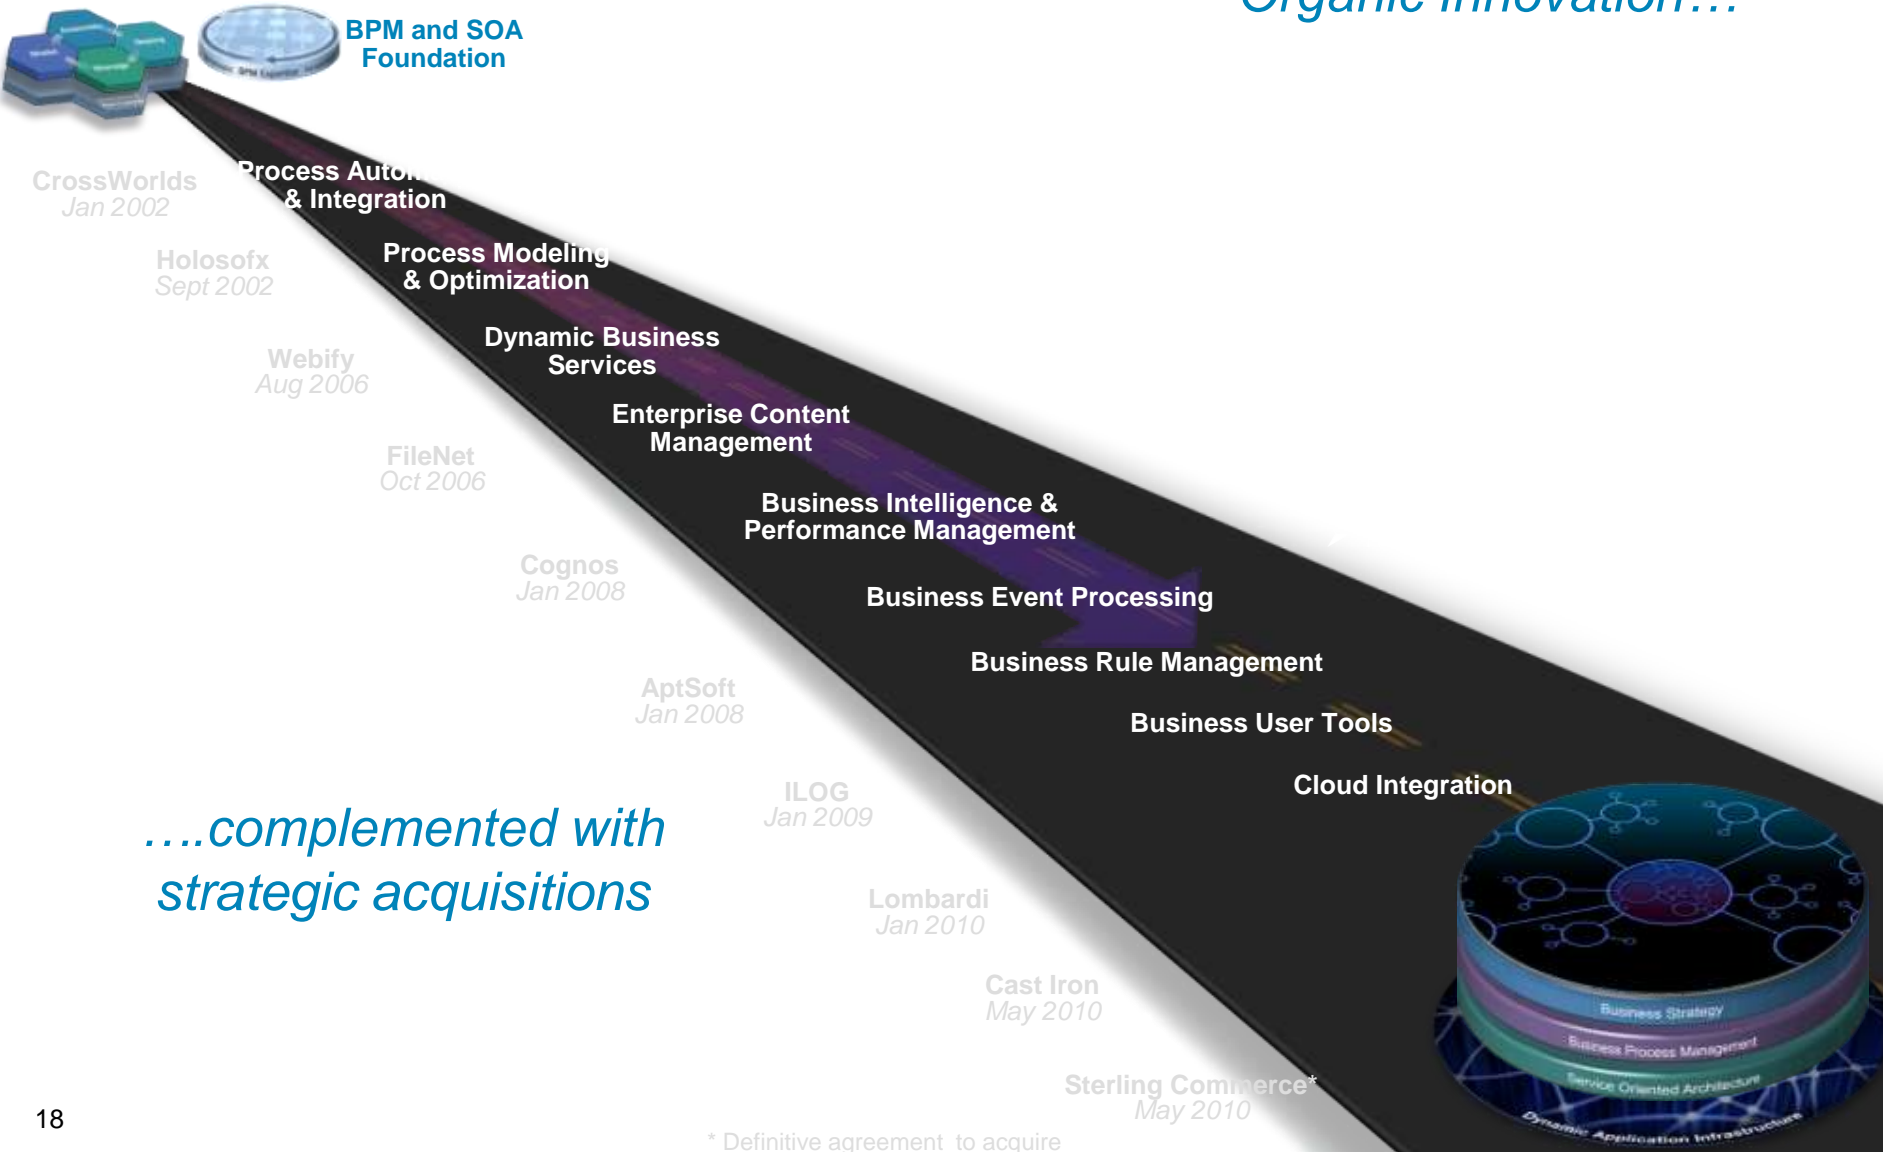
Organic innovation…

BPM and SOA Foundation

CrossWorlds
Jan 2002

Process Auto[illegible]
& Integration

Holosofx
Sept 2002

Process Modeling
& Optimization

Webify
Aug 2006

Dynamic Business Services

FileNet
Oct 2006

Enterprise Content Management

Cognos
Jan 2008

Business Intelligence & Performance Management

Business Event Processing

AptSoft
Jan 2008

Business Rule Management

Business User Tools

ILOG
Jan 2009

Cloud Integration

….complemented with strategic acquisitions

Lombardi
Jan 2010

Cast Iron
May 2010

Sterling Commerce*
May 2010

Business Strategy
Business Process Management
Service Oriented Architecture
Dynamic Application Infrastructure

18

* Definitive agreement to acquire